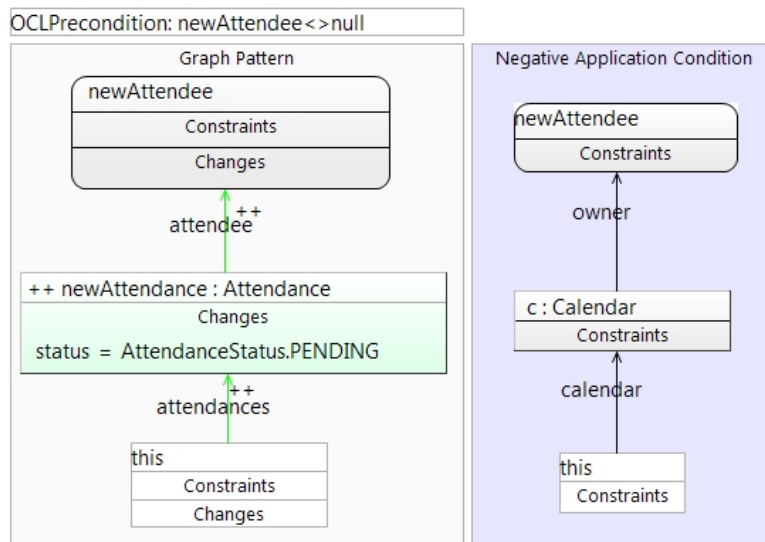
OCLPrecondition: newAttendee<>null

Graph Pattern

newAttendee
Constraints
Changes

++
attendee

++ newAttendance : Attendance
Changes
status = AttendanceStatus.PENDING

++
attendances

this
Constraints
Changes

Negative Application Condition

newAttendee
Constraints

owner

c : Calendar
Constraints

calendar

this
Constraints